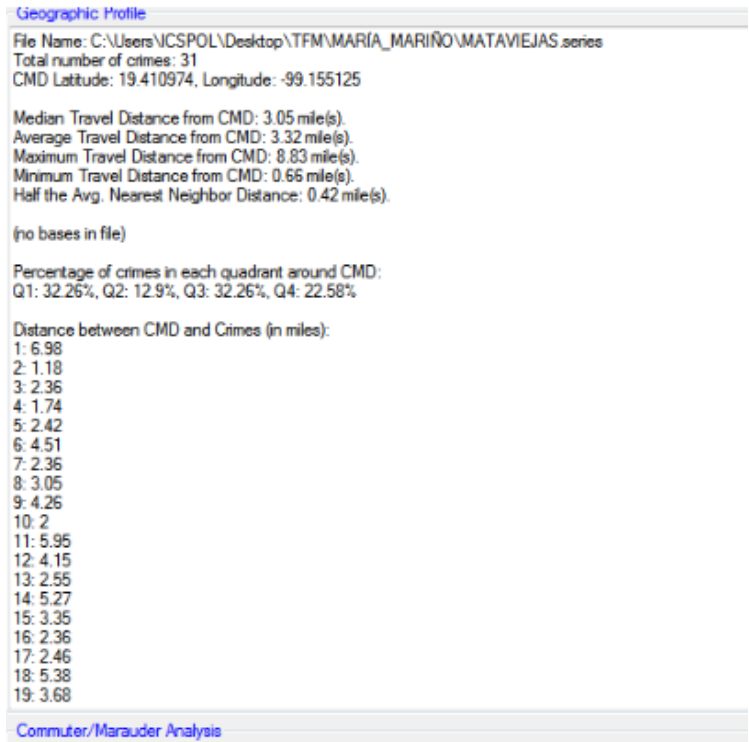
Geographic Profile

File Name: C:\Users\ICSPOL\Desktop\TFM\MARÍA_MARIÑO\MATAVIEJAS.series
Total number of crimes: 31
CMD Latitude: 19.410974, Longitude: -99.155125

Median Travel Distance from CMD: 3.05 mile(s).
Average Travel Distance from CMD: 3.32 mile(s).
Maximum Travel Distance from CMD: 8.83 mile(s).
Minimum Travel Distance from CMD: 0.66 mile(s).
Half the Avg. Nearest Neighbor Distance: 0.42 mile(s).

(no bases in file)

Percentage of crimes in each quadrant around CMD:
Q1: 32.26%, Q2: 12.9%, Q3: 32.26%, Q4: 22.58%

Distance between CMD and Crimes (in miles):
1: 6.98
2: 1.18
3: 2.36
4: 1.74
5: 2.42
6: 4.51
7: 2.36
8: 3.05
9: 4.26
10: 2
11: 5.95
12: 4.15
13: 2.55
14: 5.27
15: 3.35
16: 2.36
17: 2.46
18: 5.38
19: 3.68

Commuter/Marauder Analysis